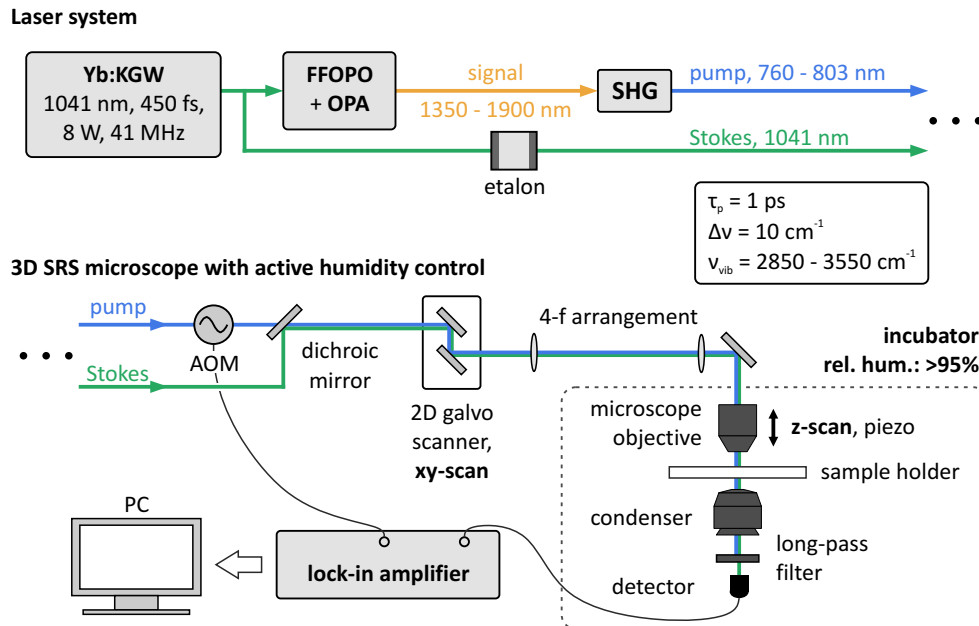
Laser system

Yb:KGW
1041 nm, 450 fs,
8 W, 41 MHz

FFOPO
+ OPA

signal
1350 - 1900 nm

SHG

pump, 760 - 803 nm

Stokes, 1041 nm

etalon

$\tau_p$ = 1 ps
$\Delta\nu$ = 10 cm$^{-1}$
$\nu_{vib}$ = 2850 - 3550 cm$^{-1}$

3D SRS microscope with active humidity control

pump

Stokes

AOM

dichroic mirror

2D galvo scanner, xy-scan

4-f arrangement

incubator
rel. hum.: >95%

microscope objective

z-scan, piezo

sample holder

condenser

long-pass filter

detector

PC

lock-in amplifier